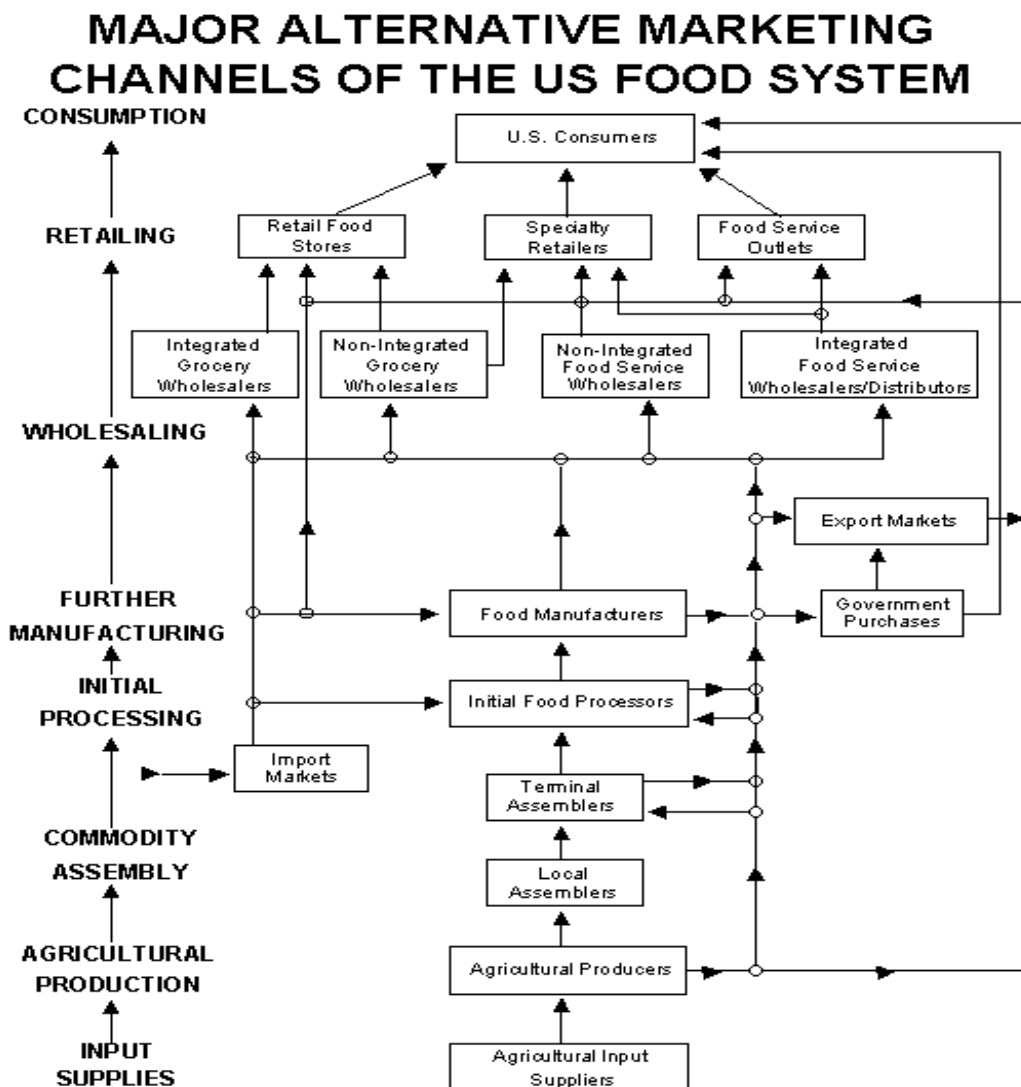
MAJOR ALTERNATIVE MARKETING CHANNELS OF THE US FOOD SYSTEM

CONSUMPTION

RETAILING

WHOLESALING

FURTHER MANUFACTURING

INITIAL PROCESSING

COMMODITY ASSEMBLY

AGRICULTURAL PRODUCTION

INPUT SUPPLIES

U.S. Consumers

Retail Food Stores

Specialty Retailers

Food Service Outlets

Integrated Grocery Wholesalers

Non-Integrated Grocery Wholesalers

Non-Integrated Food Service Wholesalers

Integrated Food Service Wholesalers/Distributors

Export Markets

Food Manufacturers

Government Purchases

Initial Food Processors

Import Markets

Terminal Assemblers

Local Assemblers

Agricultural Producers

Agricultural Input Suppliers